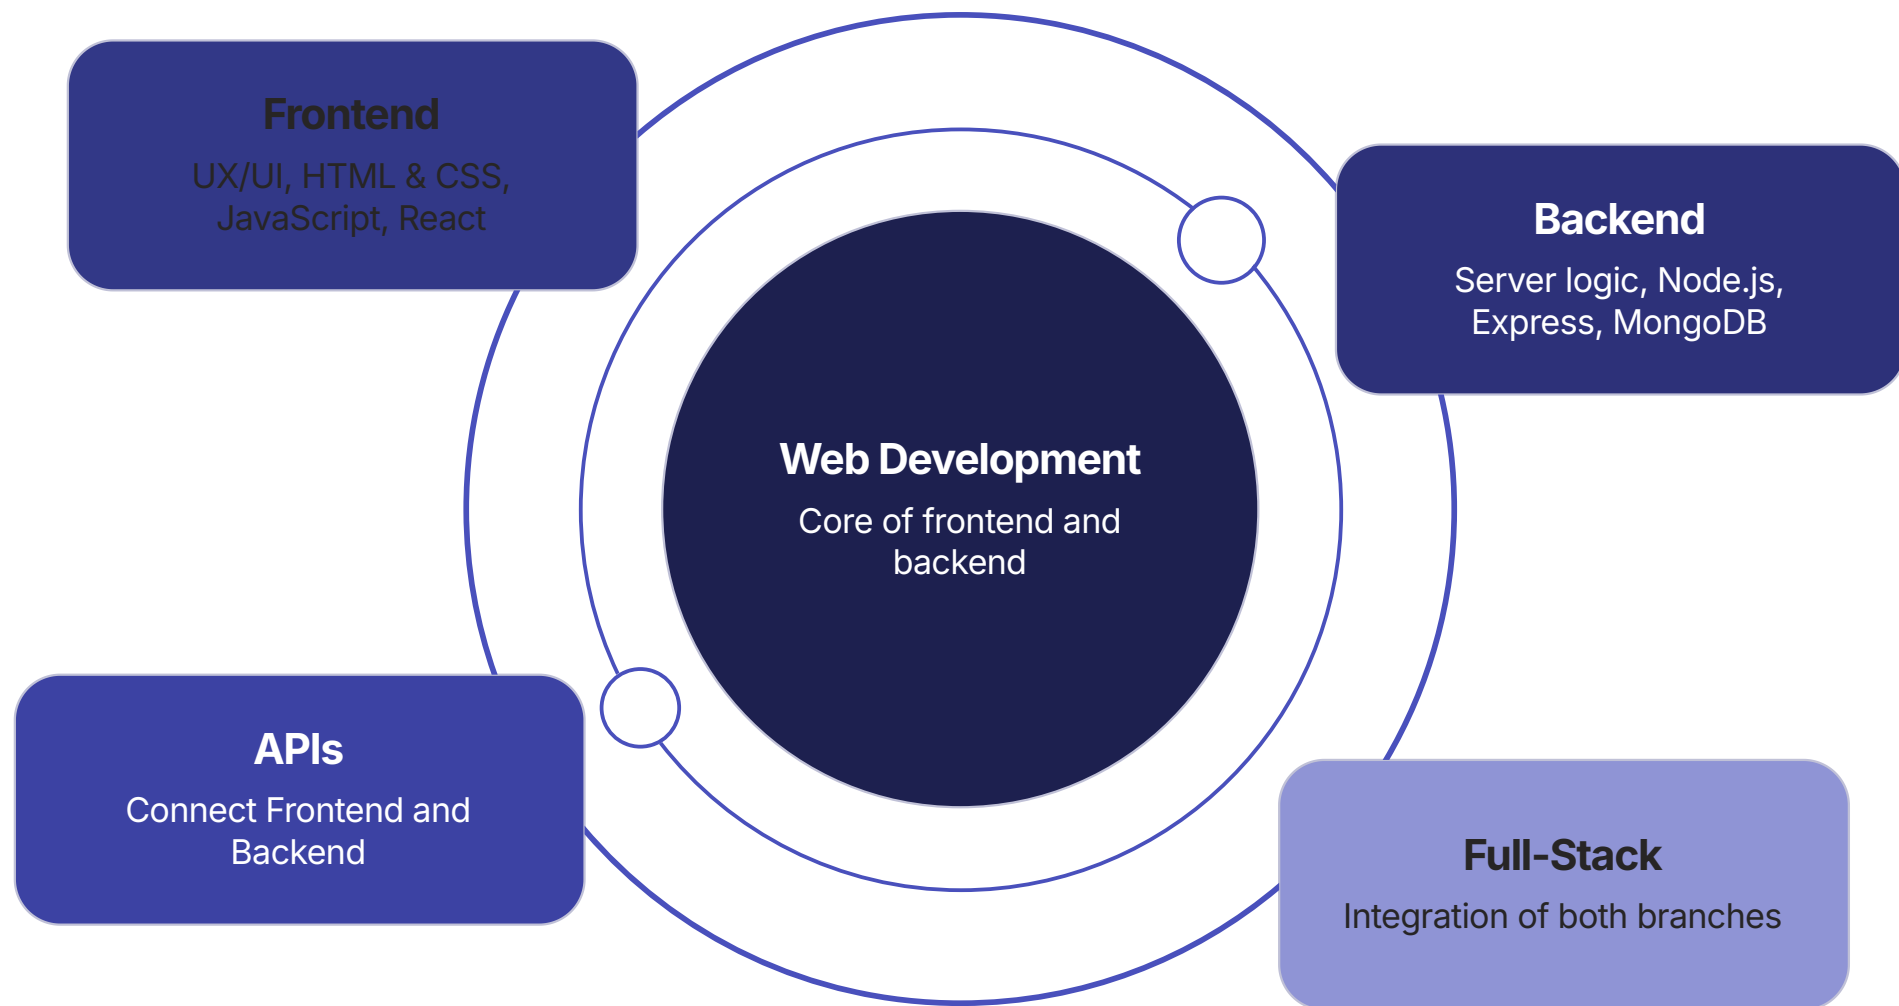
Frontend
UX/UI, HTML & CSS, JavaScript, React

Backend
Server logic, Node.js, Express, MongoDB

Web Development
Core of frontend and backend

APIs
Connect Frontend and Backend

Full-Stack
Integration of both branches